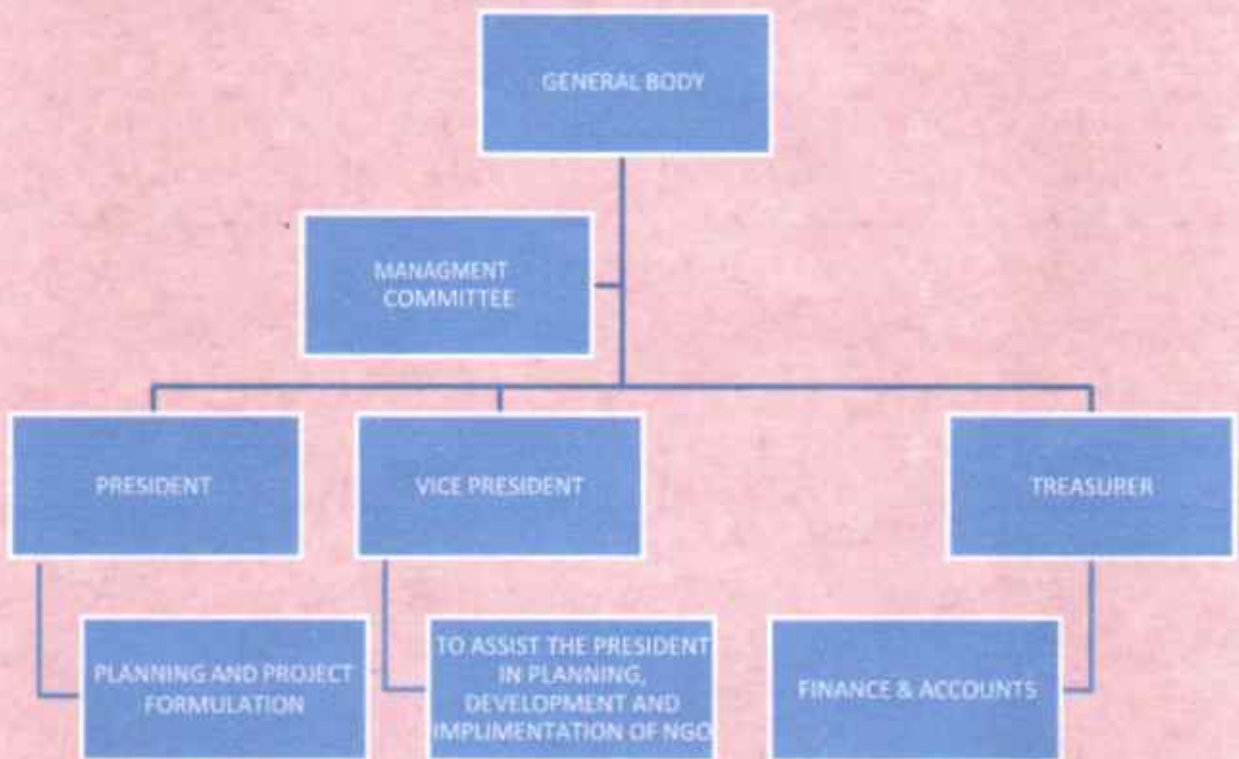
GENERAL BODY

MANAGMENT COMMITTEE

PRESIDENT

VICE PRESIDENT

TREASURER

PLANNING AND PROJECT FORMULATION

TO ASSIST THE PRESIDENT IN PLANNING, DEVELOPMENT AND IMPLIMENTATION OF NGO

FINANCE & ACCOUNTS